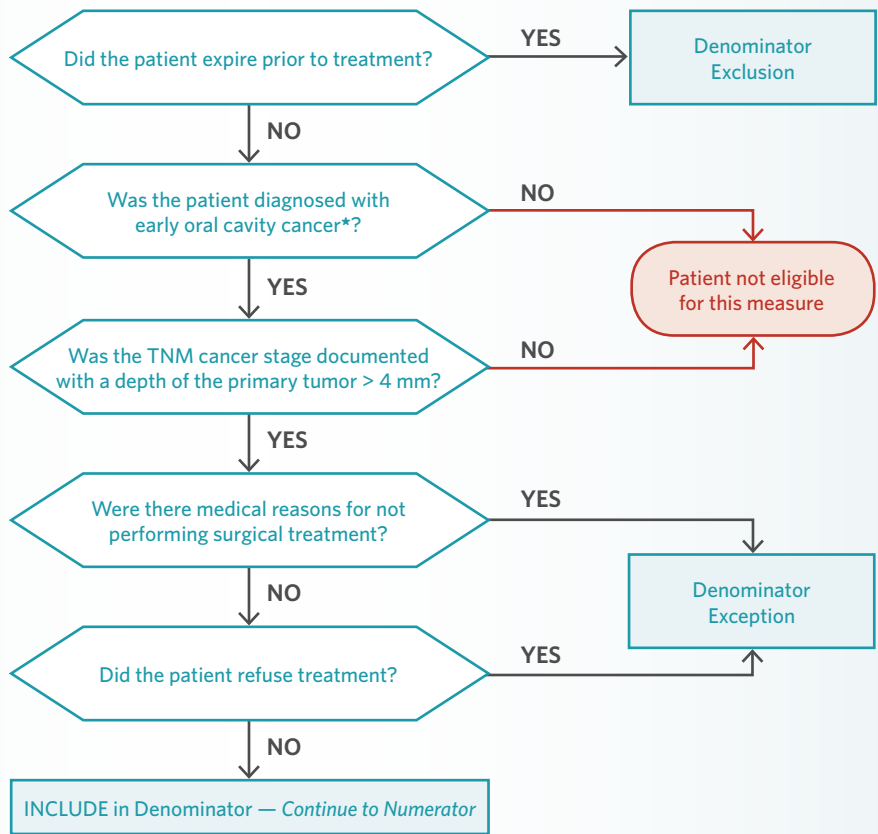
Did the patient expire prior to treatment?

YES

Denominator Exclusion

NO

Was the patient diagnosed with early oral cavity cancer*?

NO

Patient not eligible for this measure

YES

Was the TNM cancer stage documented with a depth of the primary tumor > 4 mm?

NO

YES

Were there medical reasons for not performing surgical treatment?

YES

Denominator Exception

NO

Did the patient refuse treatment?

YES

NO

INCLUDE in Denominator — Continue to Numerator